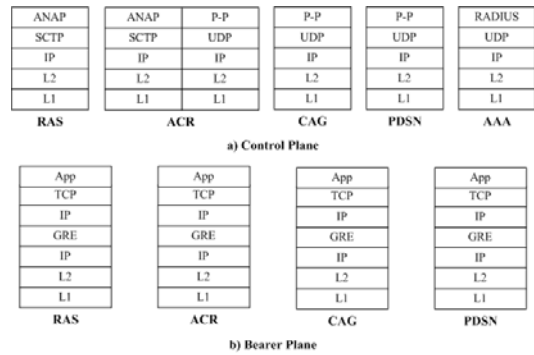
| ANAP |
|---|
| SCTP |
| IP |
| L2 |
| L1 |

RAS

| ANAP | P-P |
|---|---|
| SCTP | UDP |
| IP | IP |
| L2 | L2 |
| L1 | L1 |

ACR

| P-P |
|---|
| UDP |
| IP |
| L2 |
| L1 |

CAG

| P-P |
|---|
| UDP |
| IP |
| L2 |
| L1 |

PDSN

| RADIUS |
|---|
| UDP |
| IP |
| L2 |
| L1 |

AAA

a) Control Plane

| App |
|---|
| TCP |
| IP |
| GRE |
| IP |
| L2 |
| L1 |

RAS

| App |
|---|
| TCP |
| IP |
| GRE |
| IP |
| L2 |
| L1 |

ACR

| App |
|---|
| TCP |
| IP |
| GRE |
| IP |
| L2 |
| L1 |

CAG

| App |
|---|
| TCP |
| IP |
| GRE |
| IP |
| L2 |
| L1 |

PDSN

b) Bearer Plane